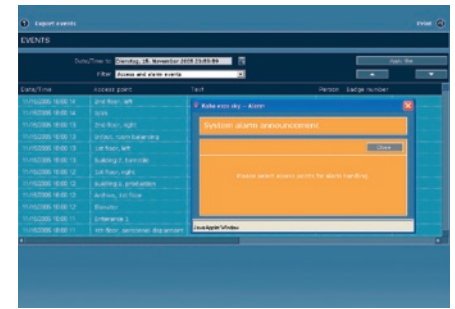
Export events

Print

EVENTS

Date/Time to Dienstag, 28. November 2006 23:59:59

Filter Access and alarm events

Apply filter

| Date/Time | Access point | Text | Person | Badge number |
|---|---|---|---|---|
| 11/15/2006 10:00 14 | 2nd floor, left | | | |
| 11/15/2006 10:00 14 | Iqua | | | |
| 11/15/2006 10:00 13 | 2nd floor, right | | | |
| 11/15/2006 10:00 13 | 3rd exit, room balancing | | | |
| 11/15/2006 10:00 13 | 1st floor, left | | | |
| 11/15/2006 10:00 13 | Building 2, from side | | | |
| 11/15/2006 10:00 12 | 1st floor, right | | | |
| 11/15/2006 10:00 12 | Building 2, production | | | |
| 11/15/2006 10:00 12 | Archive, 1st floor | | | |
| 11/15/2006 10:00 12 | Elevator | | | |
| 11/15/2006 10:00 11 | Entrance 1 | | | |
| 11/15/2006 10:00 11 | 4th floor, personnel department | | | |

Kaba exos sky - Alarm

System alarm announcement

Close

Please select access points for alarm handling

Java Applet Window